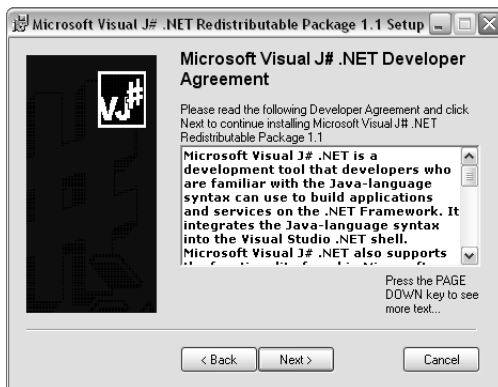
Microsoft Visual J# .NET Redistributable Package 1.1 Setup

VJ#

Microsoft Visual J# .NET Developer Agreement

Please read the following Developer Agreement and click Next to continue installing Microsoft Visual J# .NET Redistributable Package 1.1

Microsoft Visual J# .NET is a development tool that developers who are familiar with the Java-language syntax can use to build applications and services on the .NET Framework. It integrates the Java-language syntax into the Visual Studio .NET shell. Microsoft Visual J# .NET also supports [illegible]

Press the PAGE DOWN key to see more text...

< Back

Next >

Cancel